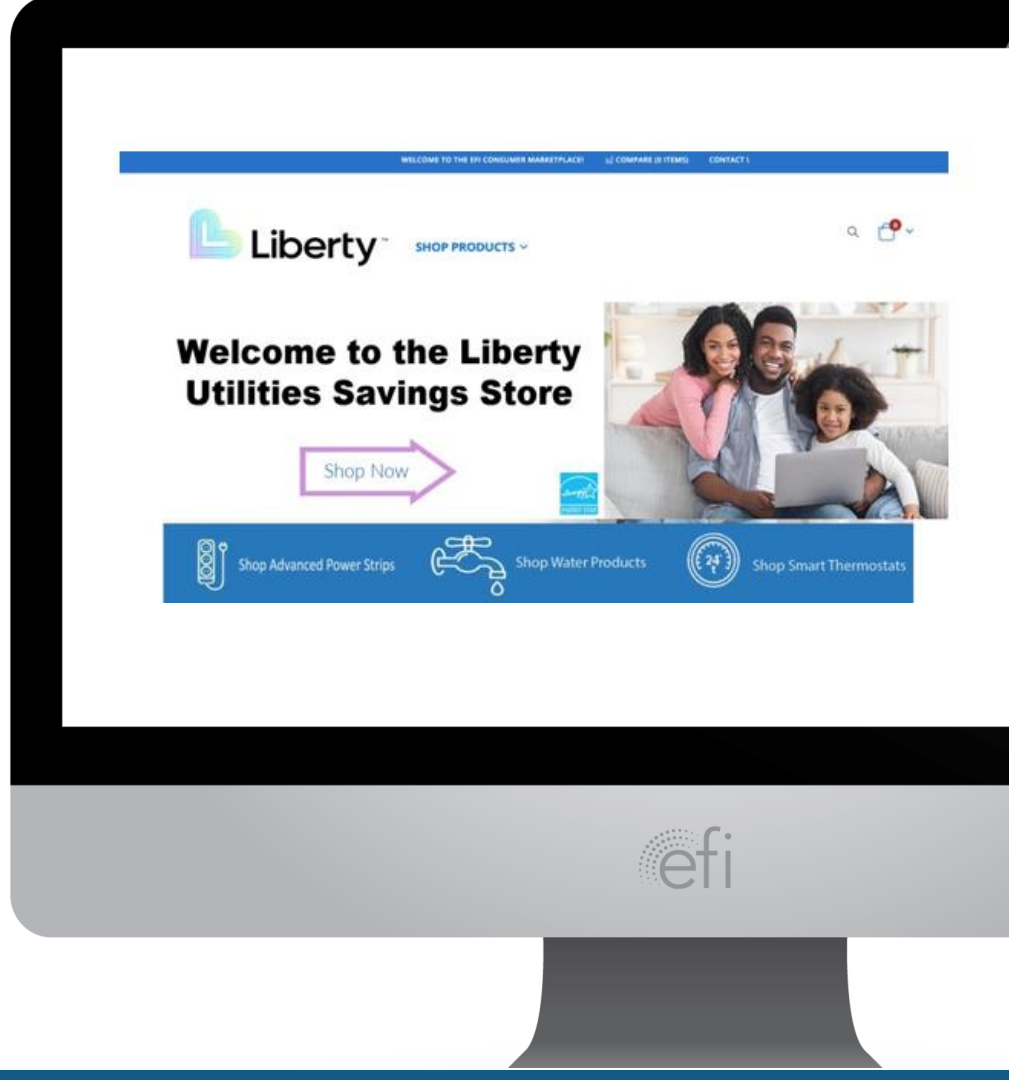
WELCOME TO THE EFI CONSUMER MARKETPLACE! COMPARE (0 ITEMS) CONTACT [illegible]

Liberty™ SHOP PRODUCTS

Welcome to the Liberty Utilities Savings Store

Shop Now

Shop Advanced Power Strips Shop Water Products Shop Smart Thermostats

efi